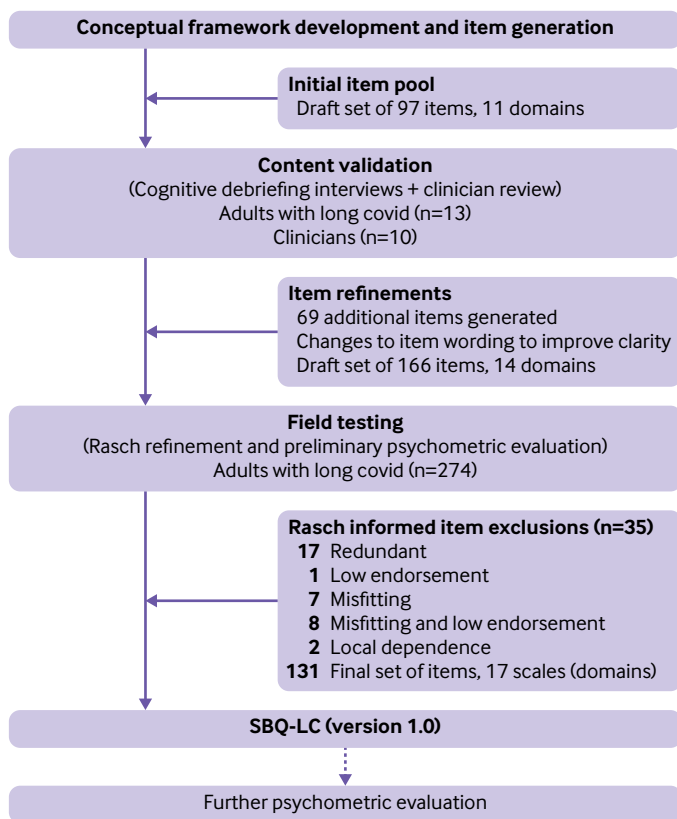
Conceptual framework development and item generation

Initial item pool
Draft set of 97 items, 11 domains

Content validation
(Cognitive debriefing interviews + clinician review)
Adults with long covid (n=13)
Clinicians (n=10)

Item refinements
69 additional items generated
Changes to item wording to improve clarity
Draft set of 166 items, 14 domains

Field testing
(Rasch refinement and preliminary psychometric evaluation)
Adults with long covid (n=274)

Rasch informed item exclusions (n=35)
17 Redundant
1 Low endorsement
7 Misfitting
8 Misfitting and low endorsement
2 Local dependence
131 Final set of items, 17 scales (domains)

SBQ-LC (version 1.0)

Further psychometric evaluation